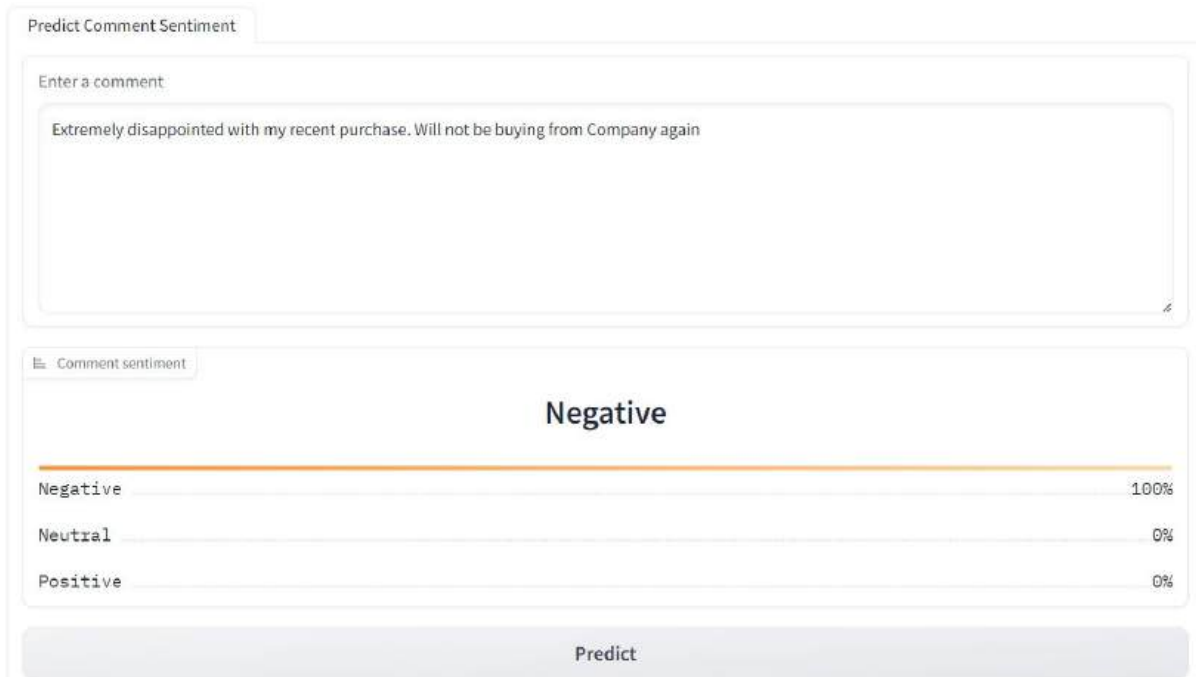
Predict Comment Sentiment

Enter a comment

Extremely disappointed with my recent purchase. Will not be buying from Company again

Comment sentiment

Negative

Negative 100%

Neutral 0%

Positive 0%

Predict